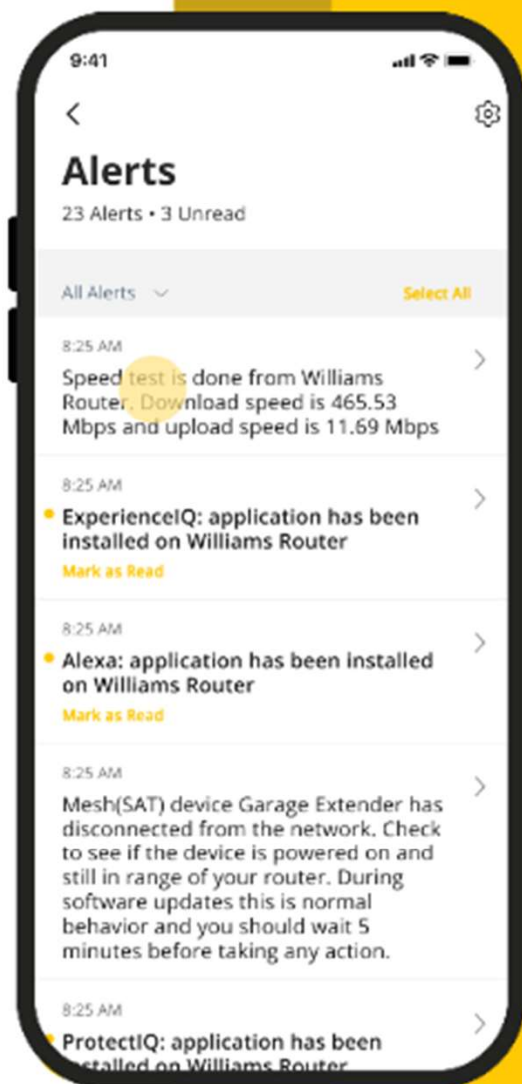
9:41

<

Alerts

23 Alerts • 3 Unread

All Alerts

Select All

8:25 AM

Speed test is done from Williams Router. Download speed is 465.53 Mbps and upload speed is 11.69 Mbps

8:25 AM

ExperienceIQ: application has been installed on Williams Router

Mark as Read

8:25 AM

Alexa: application has been installed on Williams Router

Mark as Read

8:25 AM

Mesh(SAT) device Garage Extender has disconnected from the network. Check to see if the device is powered on and still in range of your router. During software updates this is normal behavior and you should wait 5 minutes before taking any action.

8:25 AM

ProtectIQ: application has been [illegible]stalled on Williams Router